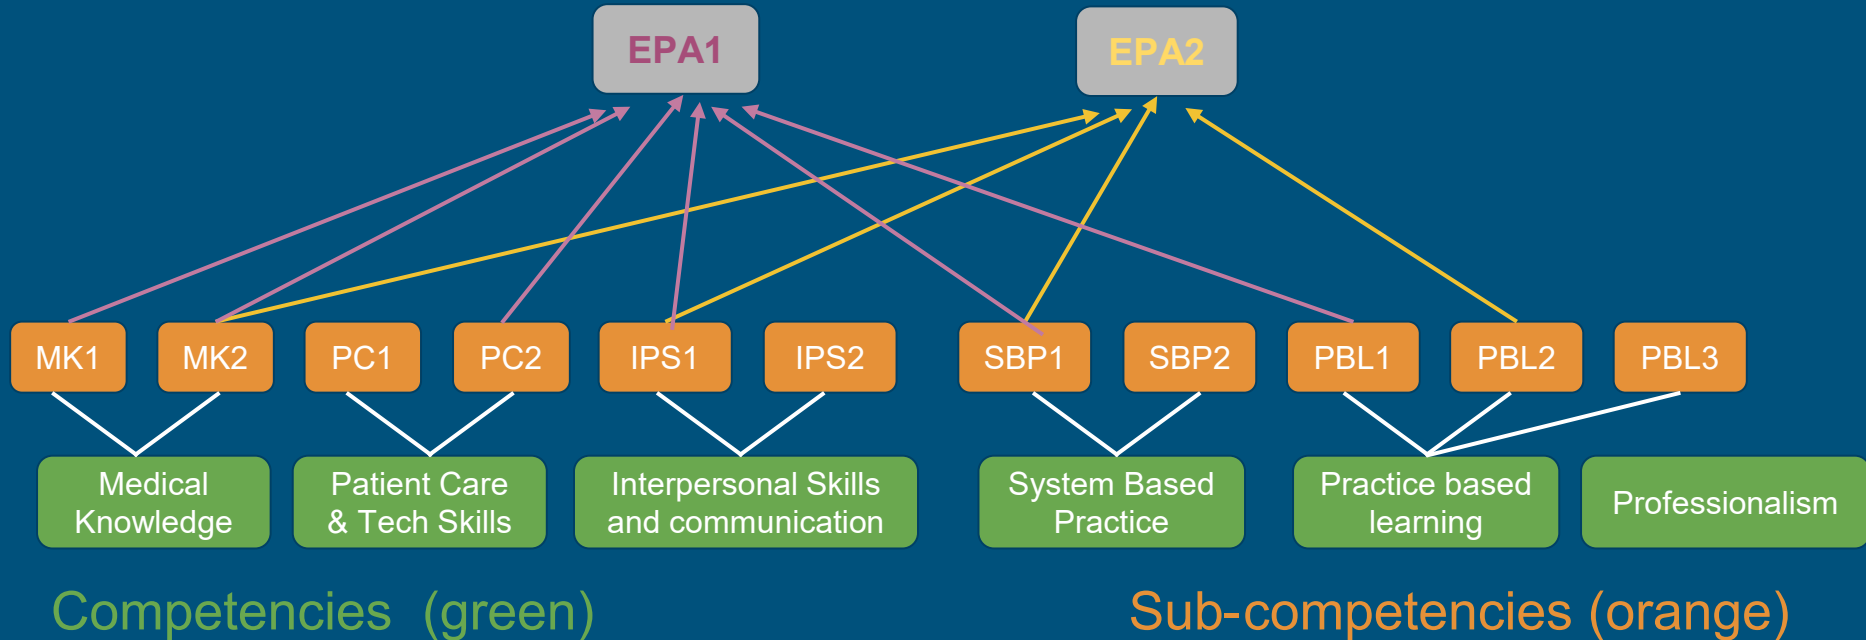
EPA1

EPA2

MK1 MK2 PC1 PC2 IPS1 IPS2 SBP1 SBP2 PBL1 PBL2 PBL3

Medical Knowledge

Patient Care & Tech Skills

Interpersonal Skills and communication

System Based Practice

Practice based learning

Professionalism

Competencies (green)

Sub-competencies (orange)